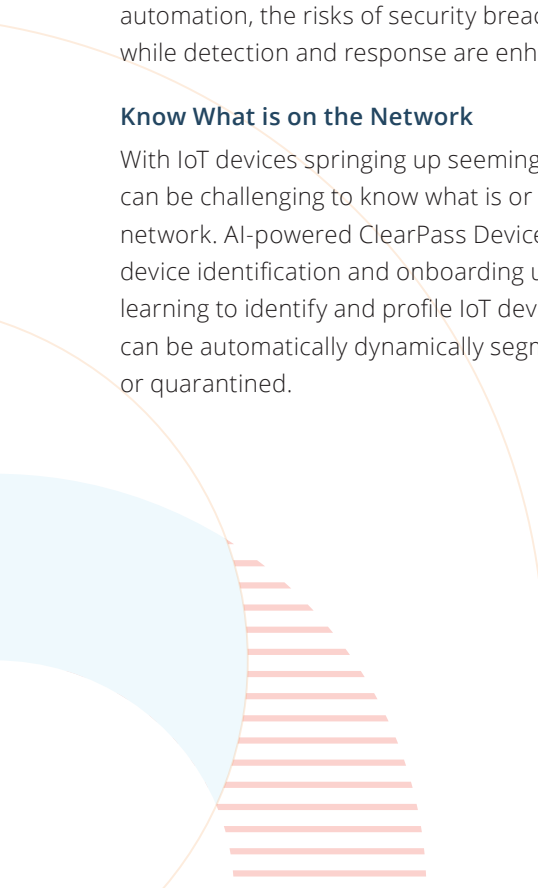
automation, the risks of security breac while detection and response are enh

Know What is on the Network

With IoT devices springing up seeming can be challenging to know what is or network. AI-powered ClearPass Device device identification and onboarding u learning to identify and profile IoT dev can be automatically dynamically segn or quarantined.